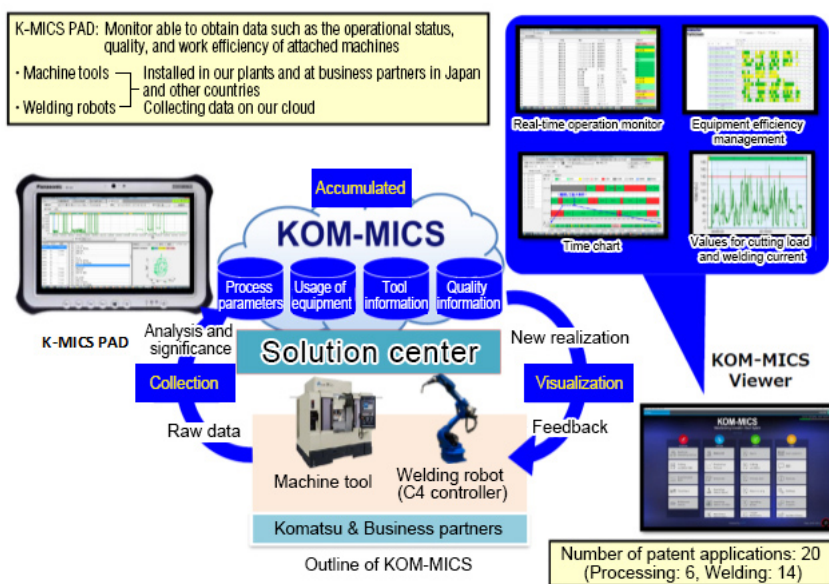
K-MICS PAD: Monitor able to obtain data such as the operational status, quality, and work efficiency of attached machines

• Machine tools
• Welding robots
Installed in our plants and at business partners in Japan and other countries
Collecting data on our cloud

Real-time operation monitor
Equipment efficiency management
Time chart
Values for cutting load and welding current

Panasonic

Accumulated

KOM-MICS

Process parameters
Usage of equipment
Tool information
Quality information

K-MICS PAD

Analysis and significance

Solution center

New realization

KOM-MICS Viewer

Collection

Visualization

Raw data

Feedback

Machine tool

Welding robot (C4 controller)

Komatsu & Business partners

Outline of KOM-MICS

KOM-MICS

Number of patent applications: 20 (Processing: 6, Welding: 14)